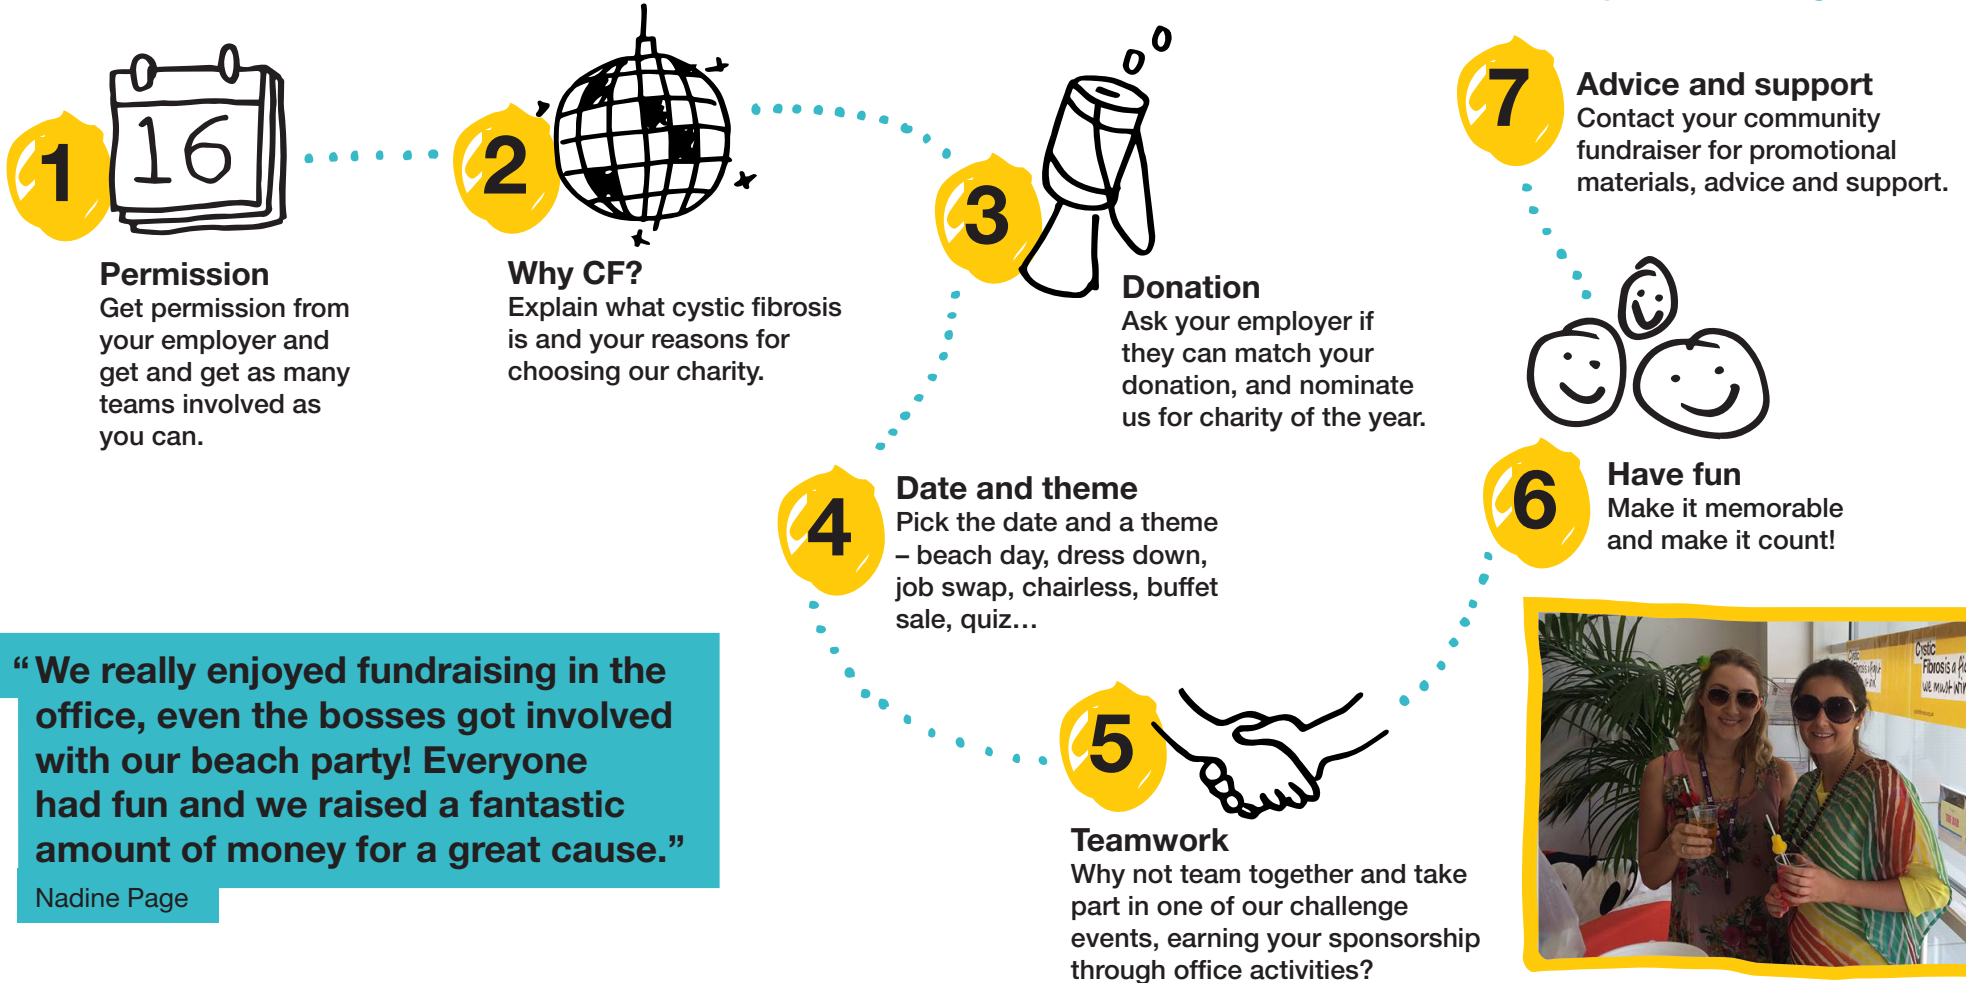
1

16

Permission
Get permission from your employer and get and get as many teams involved as you can.

2

Why CF?
Explain what cystic fibrosis is and your reasons for choosing our charity.

3

Donation
Ask your employer if they can match your donation, and nominate us for charity of the year.

4

Date and theme
Pick the date and a theme – beach day, dress down, job swap, chairless, buffet sale, quiz…

5

Teamwork
Why not team together and take part in one of our challenge events, earning your sponsorship through office activities?

6

Have fun
Make it memorable and make it count!

7

Advice and support
Contact your community fundraiser for promotional materials, advice and support.

“We really enjoyed fundraising in the office, even the bosses got involved with our beach party! Everyone had fun and we raised a fantastic amount of money for a great cause.”

Nadine Page